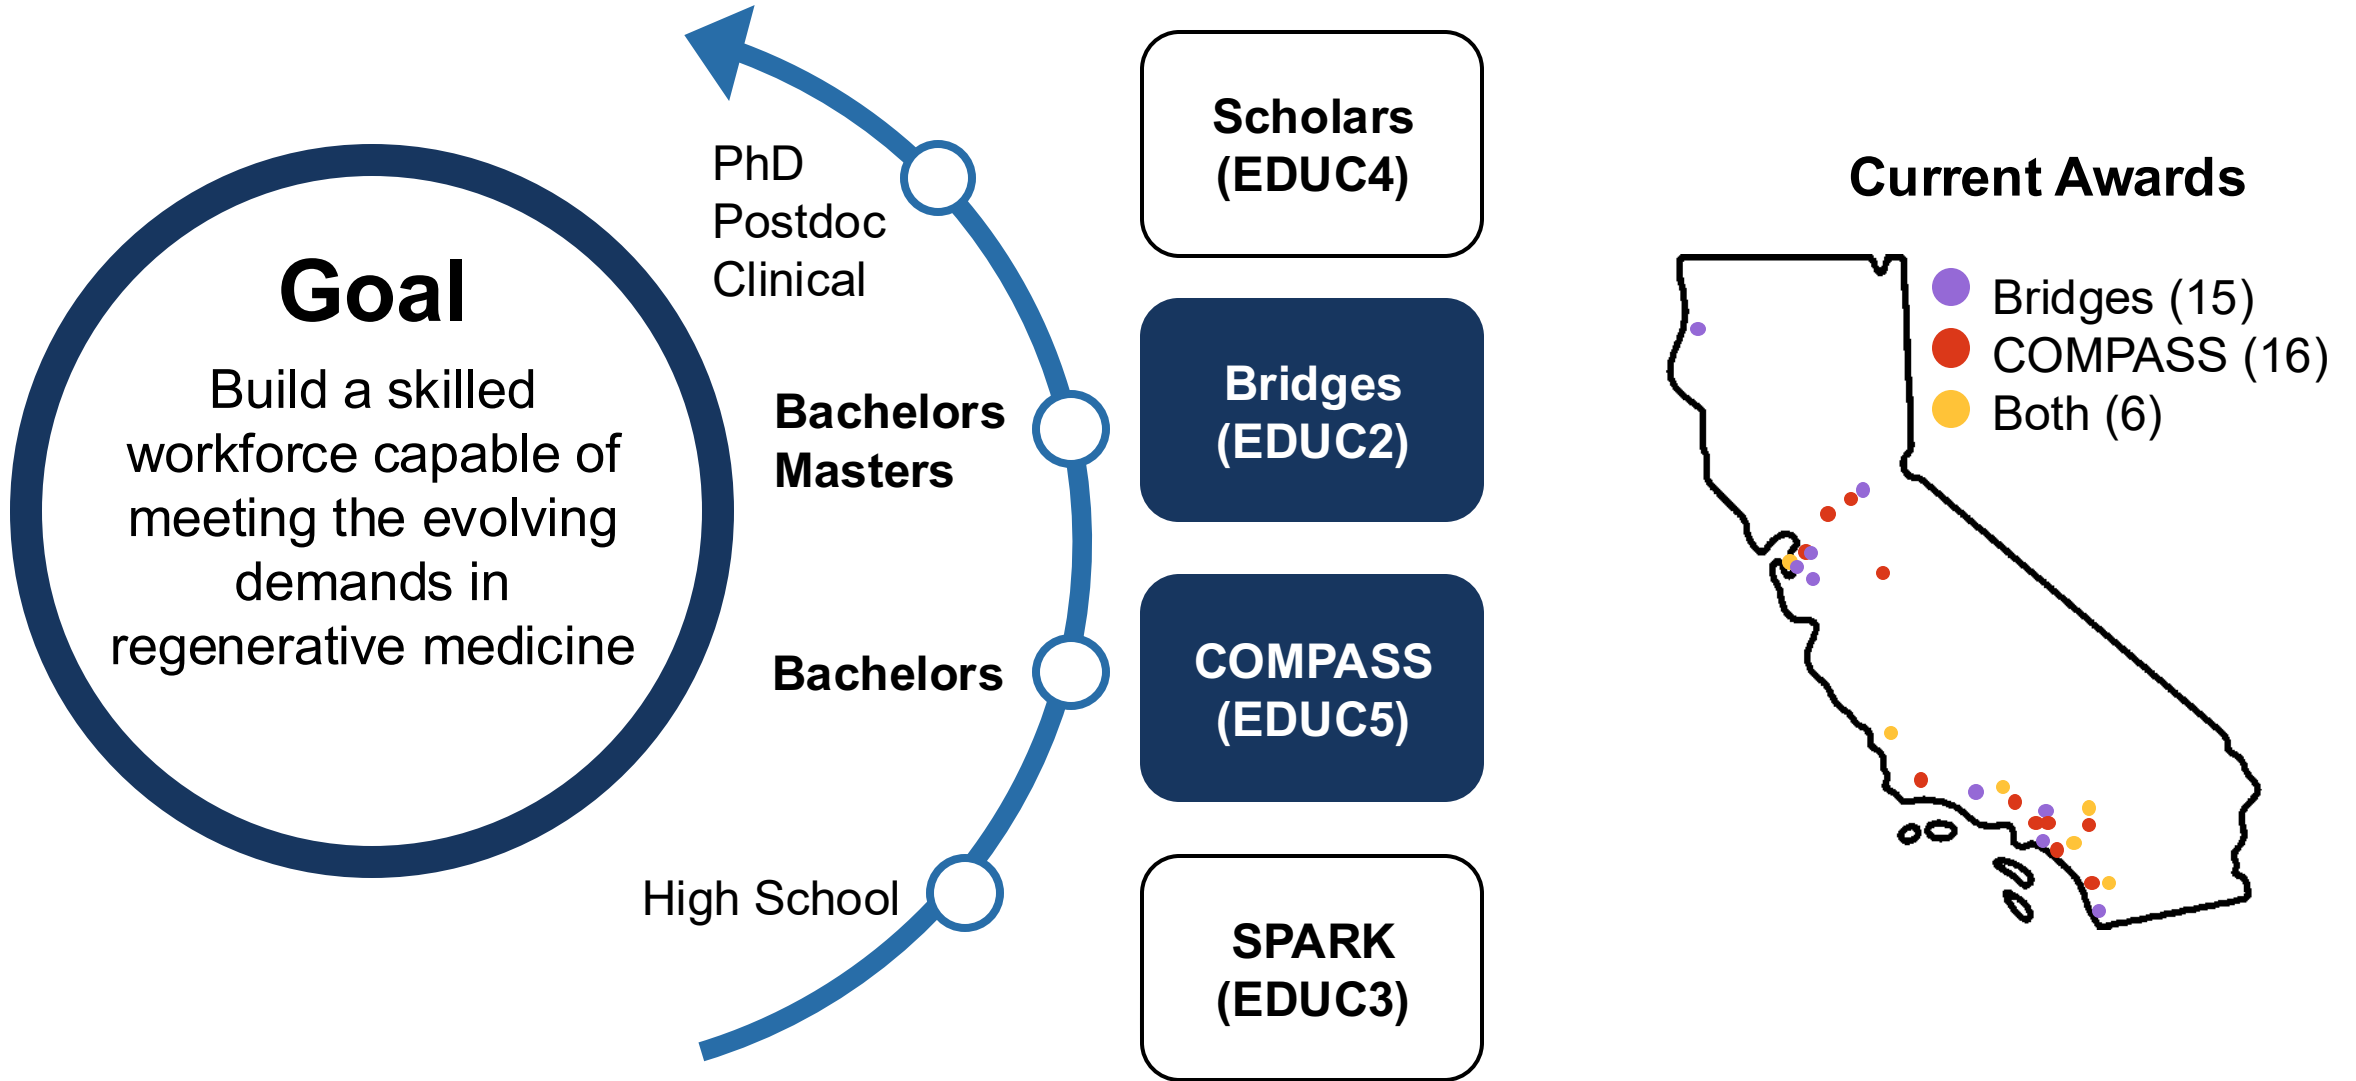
Goal

Build a skilled workforce capable of meeting the evolving demands in regenerative medicine

PhD
Postdoc
Clinical

Bachelors
Masters

Bachelors

High School

Scholars (EDUC4)

Bridges (EDUC2)

COMPASS (EDUC5)

SPARK (EDUC3)

Current Awards

Bridges (15)
COMPASS (16)
Both (6)